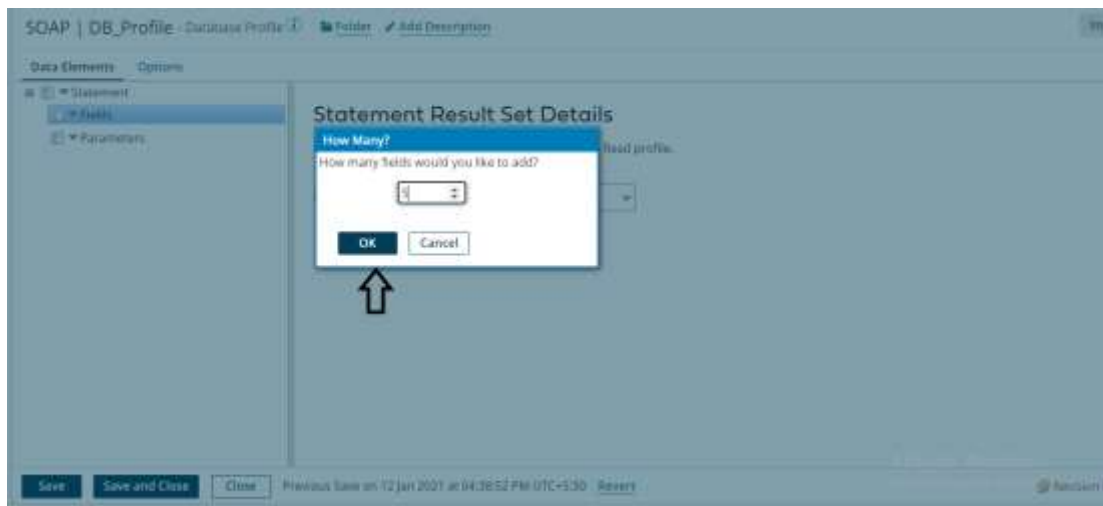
SOAP | DB_Profile - Database Profile Folder Add Description

Data Elements Options

Statement
Fields
Parameters

Statement Result Set Details

Read profile.

How Many?
How many fields would you like to add?
5
OK Cancel

Save Save and Close Close Previous Save on 12 Jan 2021 at 04:38:52 PM UTC+5:30 Revert

Revision